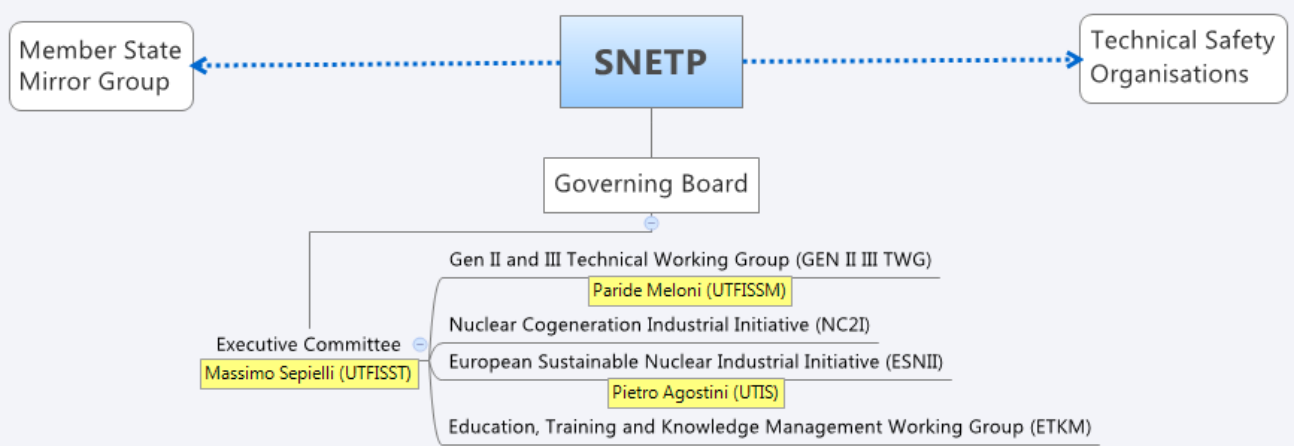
Member State Mirror Group

SNETP

Technical Safety Organisations

Governing Board

Executive Committee
Massimo Sepielli (UTFISST)

Gen II and III Technical Working Group (GEN II III TWG)
Paride Meloni (UTFISSM)

Nuclear Cogeneration Industrial Initiative (NC2I)

European Sustainable Nuclear Industrial Initiative (ESNII)
Pietro Agostini (UTIS)

Education, Training and Knowledge Management Working Group (ETKM)